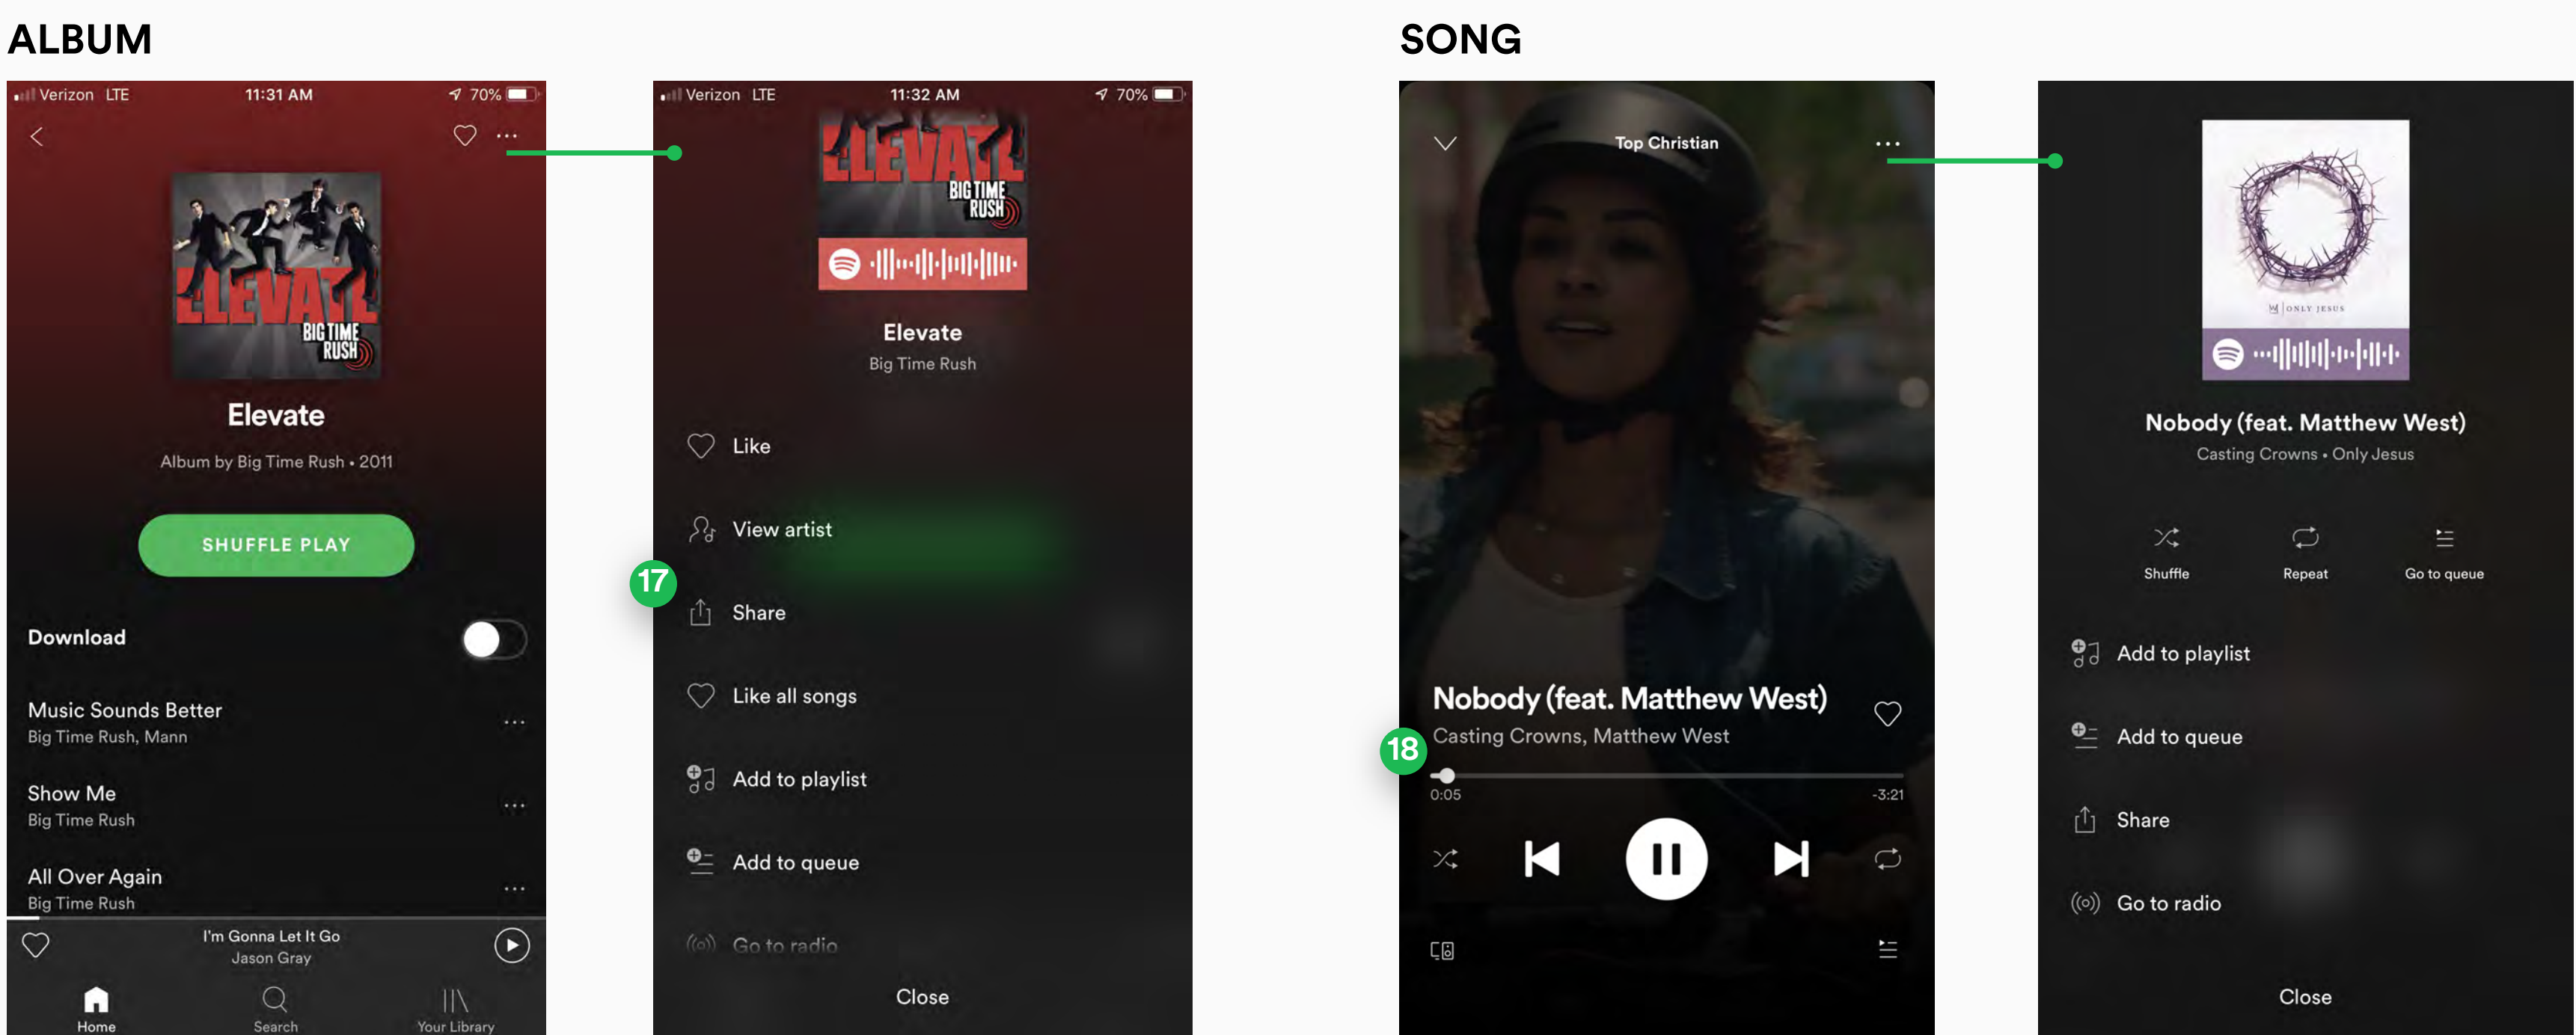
ALBUM

Verizon LTE 11:31 AM 70%

ELEVATE BIG TIME RUSH

Elevate

Album by Big Time Rush • 2011

SHUFFLE PLAY

Download

Music Sounds Better
Big Time Rush, Mann

Show Me
Big Time Rush

All Over Again
Big Time Rush

I'm Gonna Let It Go
Jason Gray

Home Search Your Library

Verizon LTE 11:32 AM 70%

ELEVATE BIG TIME RUSH

Elevate
Big Time Rush

Like

View artist

17

Share

Like all songs

Add to playlist

Add to queue

Go to radio

Close

SONG

Top Christian

Nobody (feat. Matthew West)
Casting Crowns, Matthew West

18

0:05 -3:21

ONLY JESUS

Nobody (feat. Matthew West)
Casting Crowns • Only Jesus

Shuffle Repeat Go to queue

Add to playlist

Add to queue

Share

Go to radio

Close